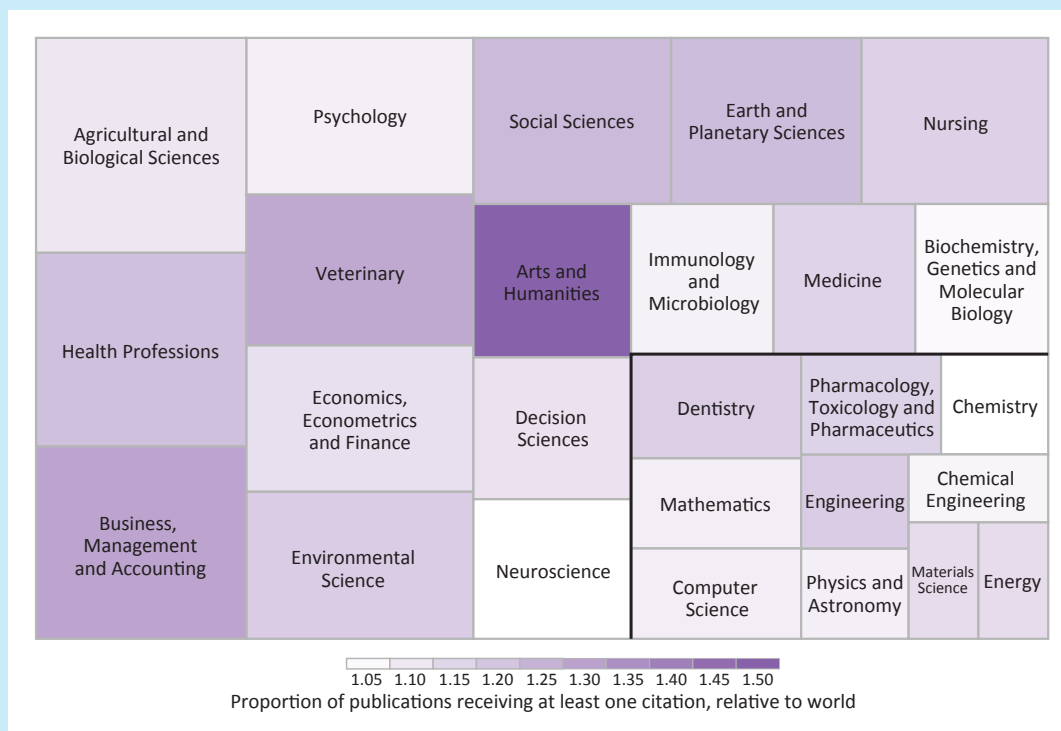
Agricultural and Biological Sciences

Psychology

Social Sciences

Earth and Planetary Sciences

Nursing

Health Professions

Veterinary

Arts and Humanities

Immunology and Microbiology

Medicine

Biochemistry, Genetics and Molecular Biology

Economics, Econometrics and Finance

Decision Sciences

Dentistry

Pharmacology, Toxicology and Pharmaceutics

Chemistry

Business, Management and Accounting

Environmental Science

Neuroscience

Mathematics

Engineering

Chemical Engineering

Computer Science

Physics and Astronomy

Materials Science

Energy

1.05 1.10 1.15 1.20 1.25 1.30 1.35 1.40 1.45 1.50

Proportion of publications receiving at least one citation, relative to world